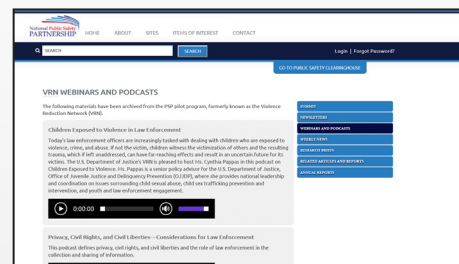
National Public Safety PARTNERSHIP

HOME ABOUT SITES ITEMS OF INTEREST CONTACT

SEARCH SEARCH

Login | Forgot Password?

GO TO PUBLIC SAFETY CLEARINGHOUSE

VRN WEBINARS AND PODCASTS

The following materials have been archived from the PSP pilot program, formerly known as the Violence Reduction Network (VRN).

Children Exposed to Violence in Law Enforcement

Today's law enforcement officers are increasingly tasked with dealing with children who are exposed to violence, crime, and abuse. If not the victim, children witness the victimization of others and the resulting trauma, which if left unaddressed, can have far-reaching effects and result in an uncertain future for its victims. The U.S. Department of Justice's VRN is pleased to host Ms. Cynthia Pappas in this podcast on Children Exposed to Violence. Ms. Pappas is a senior policy advisor for the U.S. Department of Justice, Office of Juvenile Justice and Delinquency Prevention (OJJDP), where she provides national leadership and coordination on issues surrounding child sexual abuse, child sex trafficking prevention and intervention, and youth and law enforcement engagement.

0:00:00

Privacy, Civil Rights, and Civil Liberties—Considerations for Law Enforcement

This podcast defines privacy, civil rights, and civil liberties and the role of law enforcement in the collection and sharing of information.

SUMMIT
NEWSLETTERS
WEBINARS AND PODCASTS
WEEKLY NEWS
RESEARCH BRIEFS
RELATED ARTICLES AND REPORTS
ANNUAL REPORTS